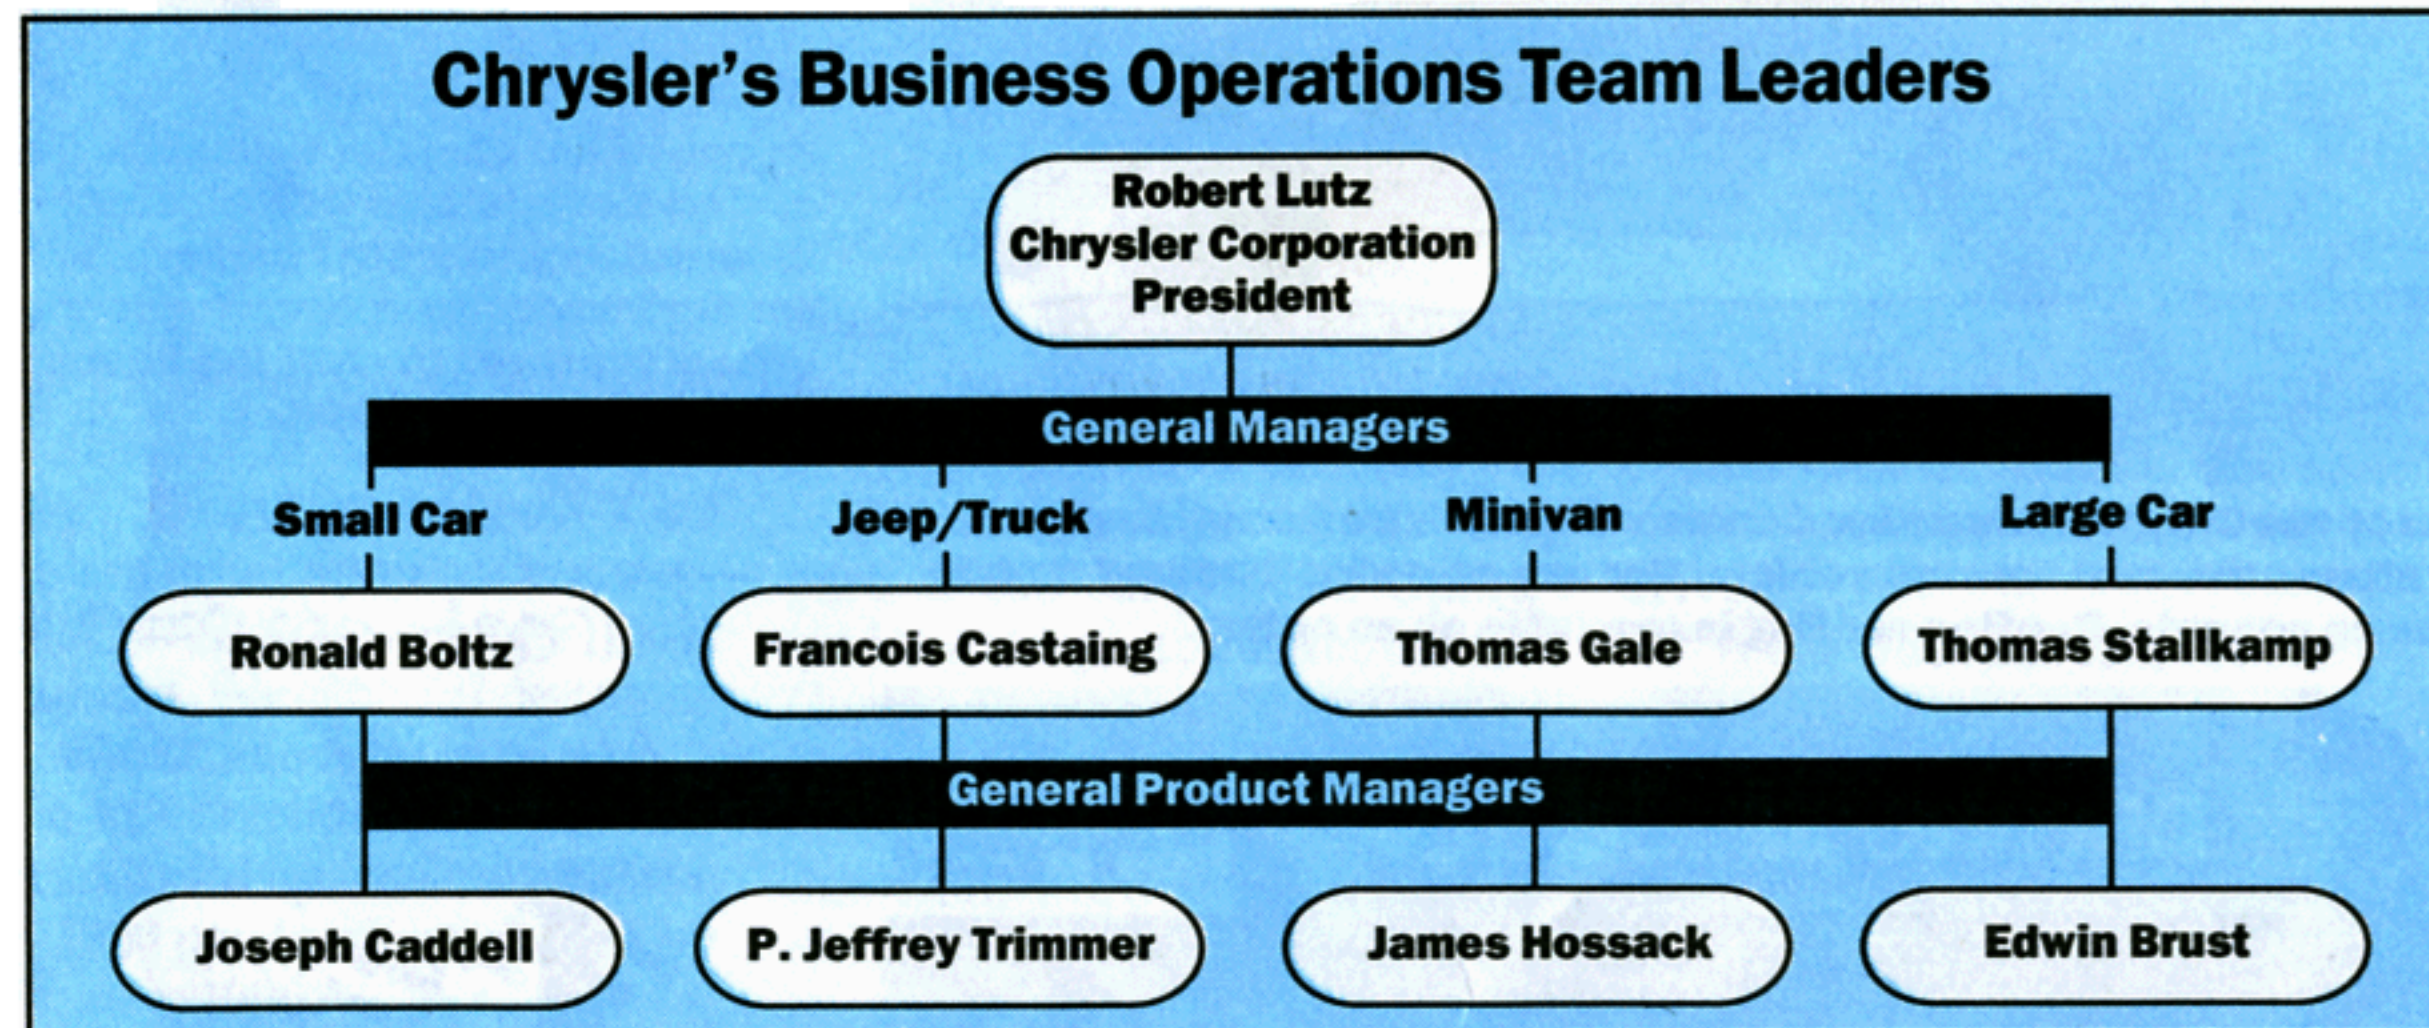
Chrysler's Business Operations Team Leaders

Robert Lutz
Chrysler Corporation
President

General Managers

Small Car

Jeep/Truck

Minivan

Large Car

Ronald Boltz

Francois Castaing

Thomas Gale

Thomas Stallkamp

General Product Managers

Joseph Caddell

P. Jeffrey Trimmer

James Hossack

Edwin Brust